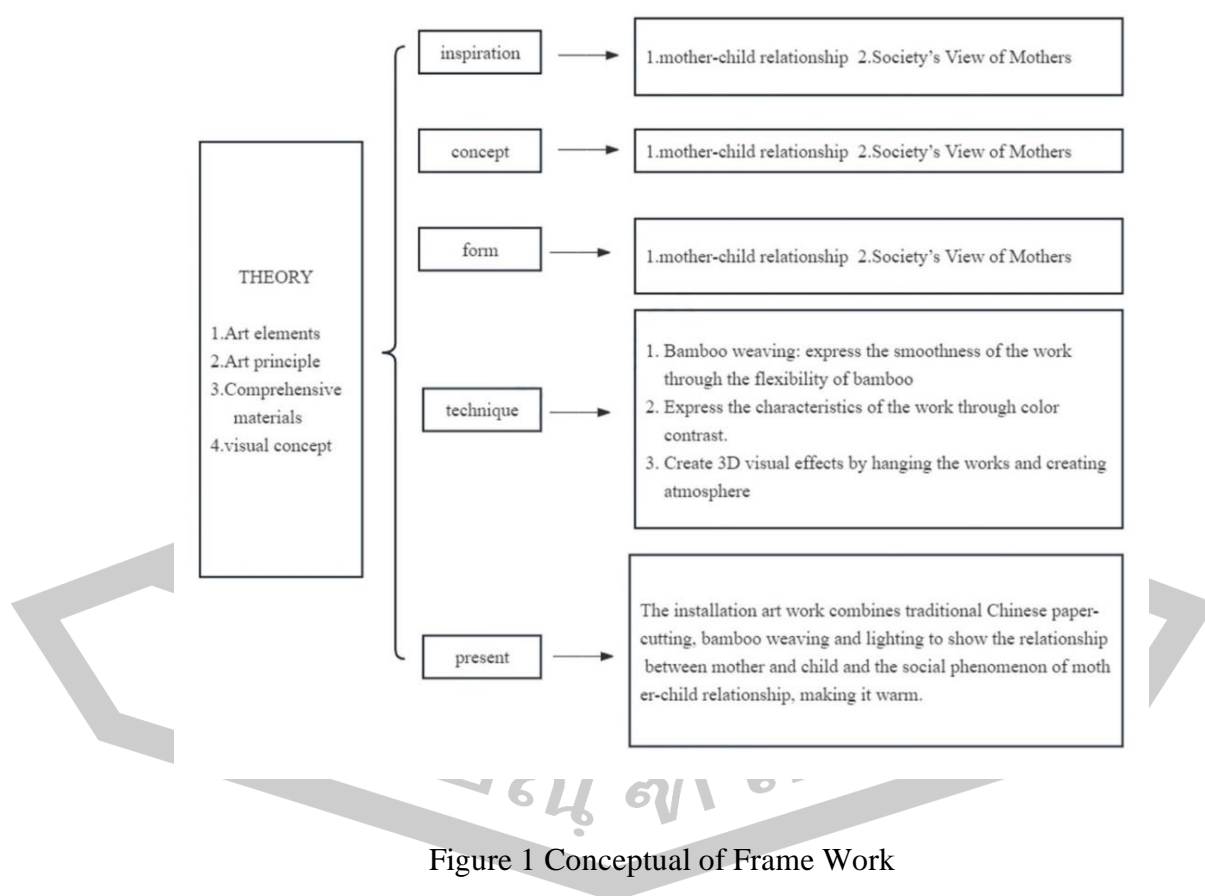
THEORY

1.Art elements
2.Art principle
3.Comprehensive materials
4.visual concept

inspiration

1.mother-child relationship 2.Society's View of Mothers

concept

1.mother-child relationship 2.Society's View of Mothers

form

1.mother-child relationship 2.Society's View of Mothers

technique

1. Bamboo weaving: express the smoothness of the work through the flexibility of bamboo
2. Express the characteristics of the work through color contrast.
3. Create 3D visual effects by hanging the works and creating atmosphere

present

The installation art work combines traditional Chinese paper-cutting, bamboo weaving and lighting to show the relationship between mother and child and the social phenomenon of mother-child relationship, making it warm.

Figure 1 Conceptual of Frame Work